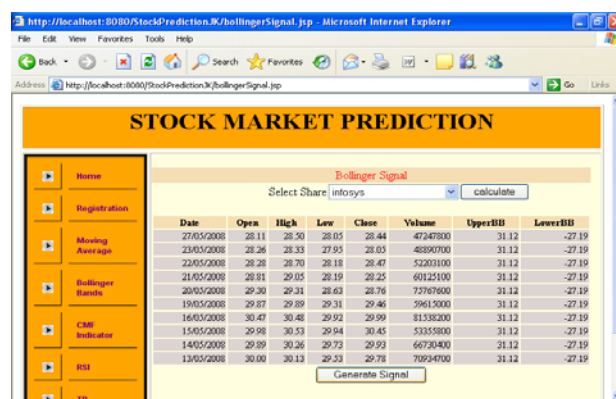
http://localhost:8080/StockPrediction.JK/bollingerSignal.jsp - Microsoft Internet Explorer

File Edit View Favorites Tools Help

Back Search Favorites

Address http://localhost:8080/StockPrediction.JK/bollingerSignal.jsp Go Links

STOCK MARKET PREDICTION

Home

Registration

Moving Average

Bollinger Bands

CMF Indicator

RSI

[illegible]

Bollinger Signal

Select Share infosys calculate

| Date | Open | High | Low | Close | Volume | UpperBB | LowerBB |
|---|---|---|---|---|---|---|---|
| 27/05/2008 | 28.11 | 28.50 | 28.05 | 28.44 | 47247800 | 31.12 | -27.19 |
| 23/05/2008 | 28.26 | 28.33 | 27.95 | 28.03 | 48890700 | 31.12 | -27.19 |
| 22/05/2008 | 28.28 | 28.70 | 28.18 | 28.47 | 52203100 | 31.12 | -27.19 |
| 21/05/2008 | 28.81 | 29.05 | 28.19 | 28.25 | 60125100 | 31.12 | -27.19 |
| 20/05/2008 | 29.30 | 29.31 | 28.63 | 28.76 | 73767600 | 31.12 | -27.19 |
| 19/05/2008 | 29.87 | 29.89 | 29.31 | 29.46 | 59615000 | 31.12 | -27.19 |
| 16/05/2008 | 30.47 | 30.48 | 29.92 | 29.99 | 81538200 | 31.12 | -27.19 |
| 15/05/2008 | 29.98 | 30.53 | 29.94 | 30.45 | 53355800 | 31.12 | -27.19 |
| 14/05/2008 | 29.89 | 30.26 | 29.73 | 29.93 | 66730400 | 31.12 | -27.19 |
| 13/05/2008 | 30.00 | 30.13 | 29.53 | 29.78 | 70934700 | 31.12 | -27.19 |

Generate Signal